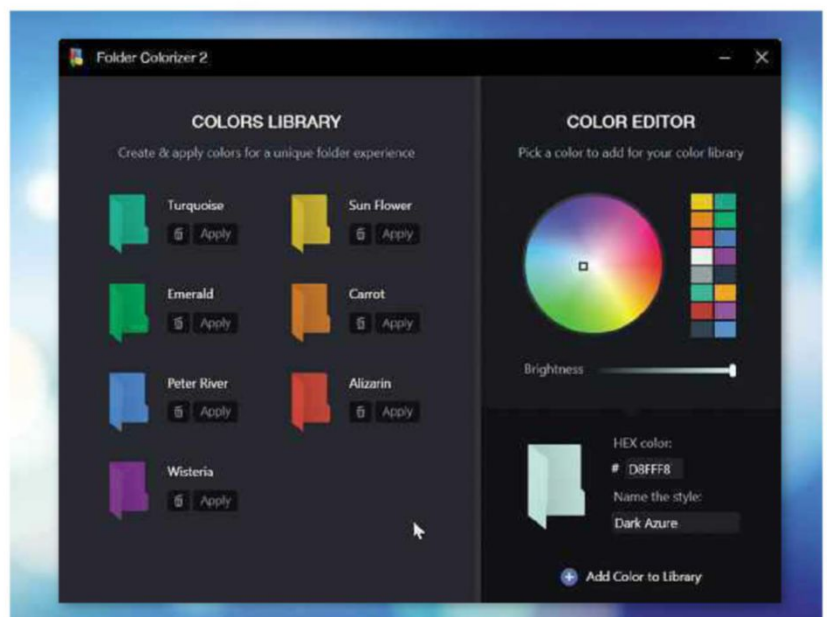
Folder Colorizer 2

COLORS LIBRARY

Create & apply colors for a unique folder experience

Turquoise
Apply

Sun Flower
Apply

Emerald
Apply

Carrot
Apply

Peter River
Apply

Alizarin
Apply

Wisteria
Apply

COLOR EDITOR

Pick a color to add for your color library

Brightness

HEX color:
# D8FFF8

Name the style:
Dark Azure

Add Color to Library